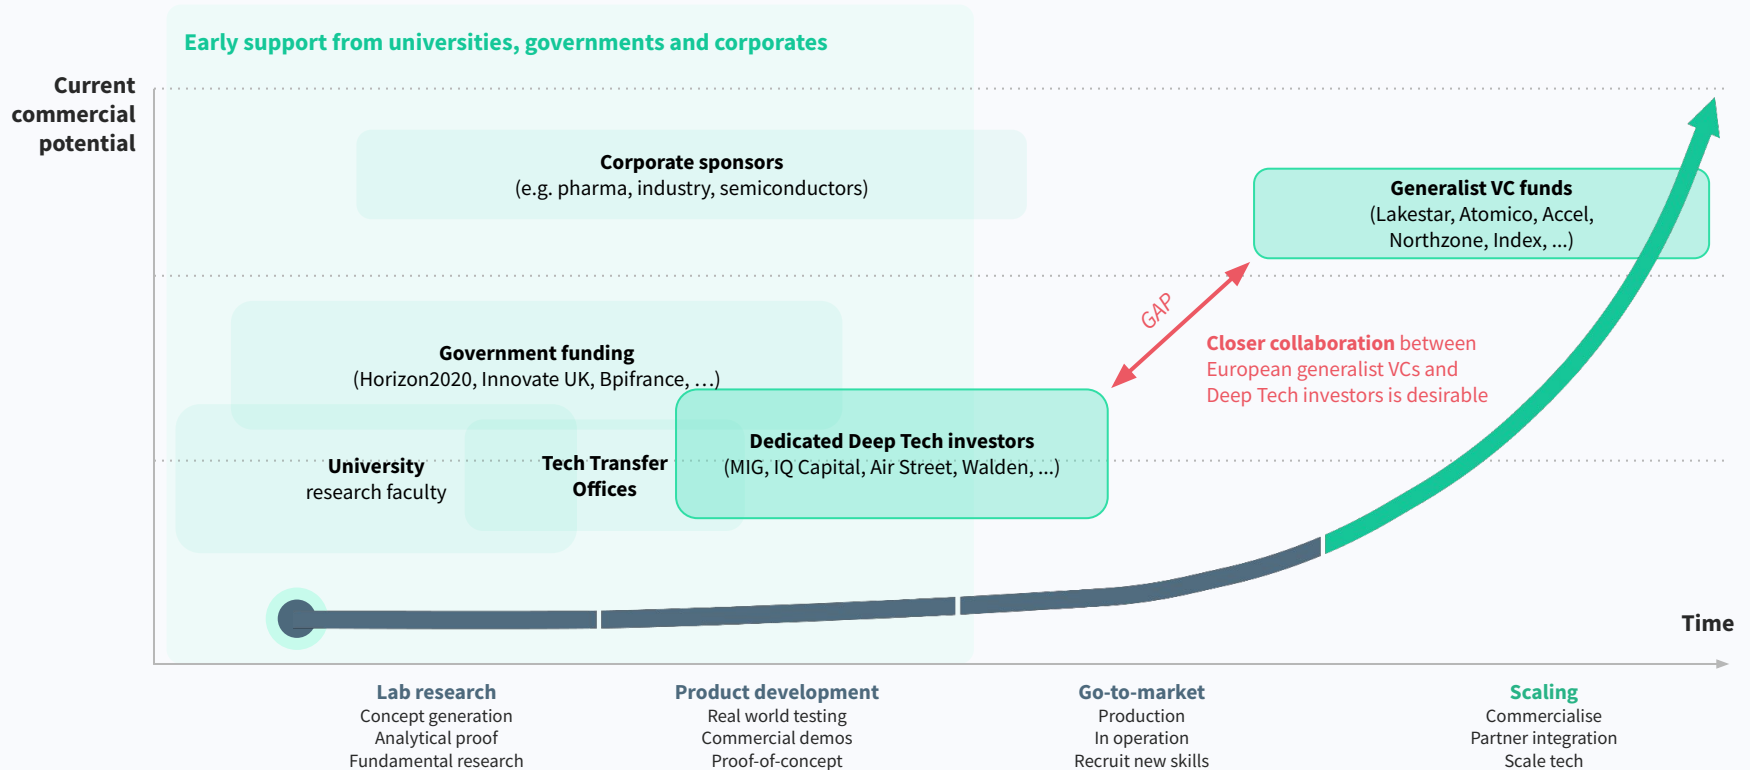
Early support from universities, governments and corporates

Current commercial potential

Corporate sponsors
(e.g. pharma, industry, semiconductors)

Generalist VC funds
(Lakestar, Atomico, Accel, Northzone, Index, ...)

GAP

Closer collaboration between European generalist VCs and Deep Tech investors is desirable

Government funding
(Horizon2020, Innovate UK, Bpifrance, …)

University
research faculty

Tech Transfer Offices

Dedicated Deep Tech investors
(MIG, IQ Capital, Air Street, Walden, ...)

Time

Lab research
Concept generation
Analytical proof
Fundamental research

Product development
Real world testing
Commercial demos
Proof-of-concept

Go-to-market
Production
In operation
Recruit new skills

Scaling
Commercialise
Partner integration
Scale tech